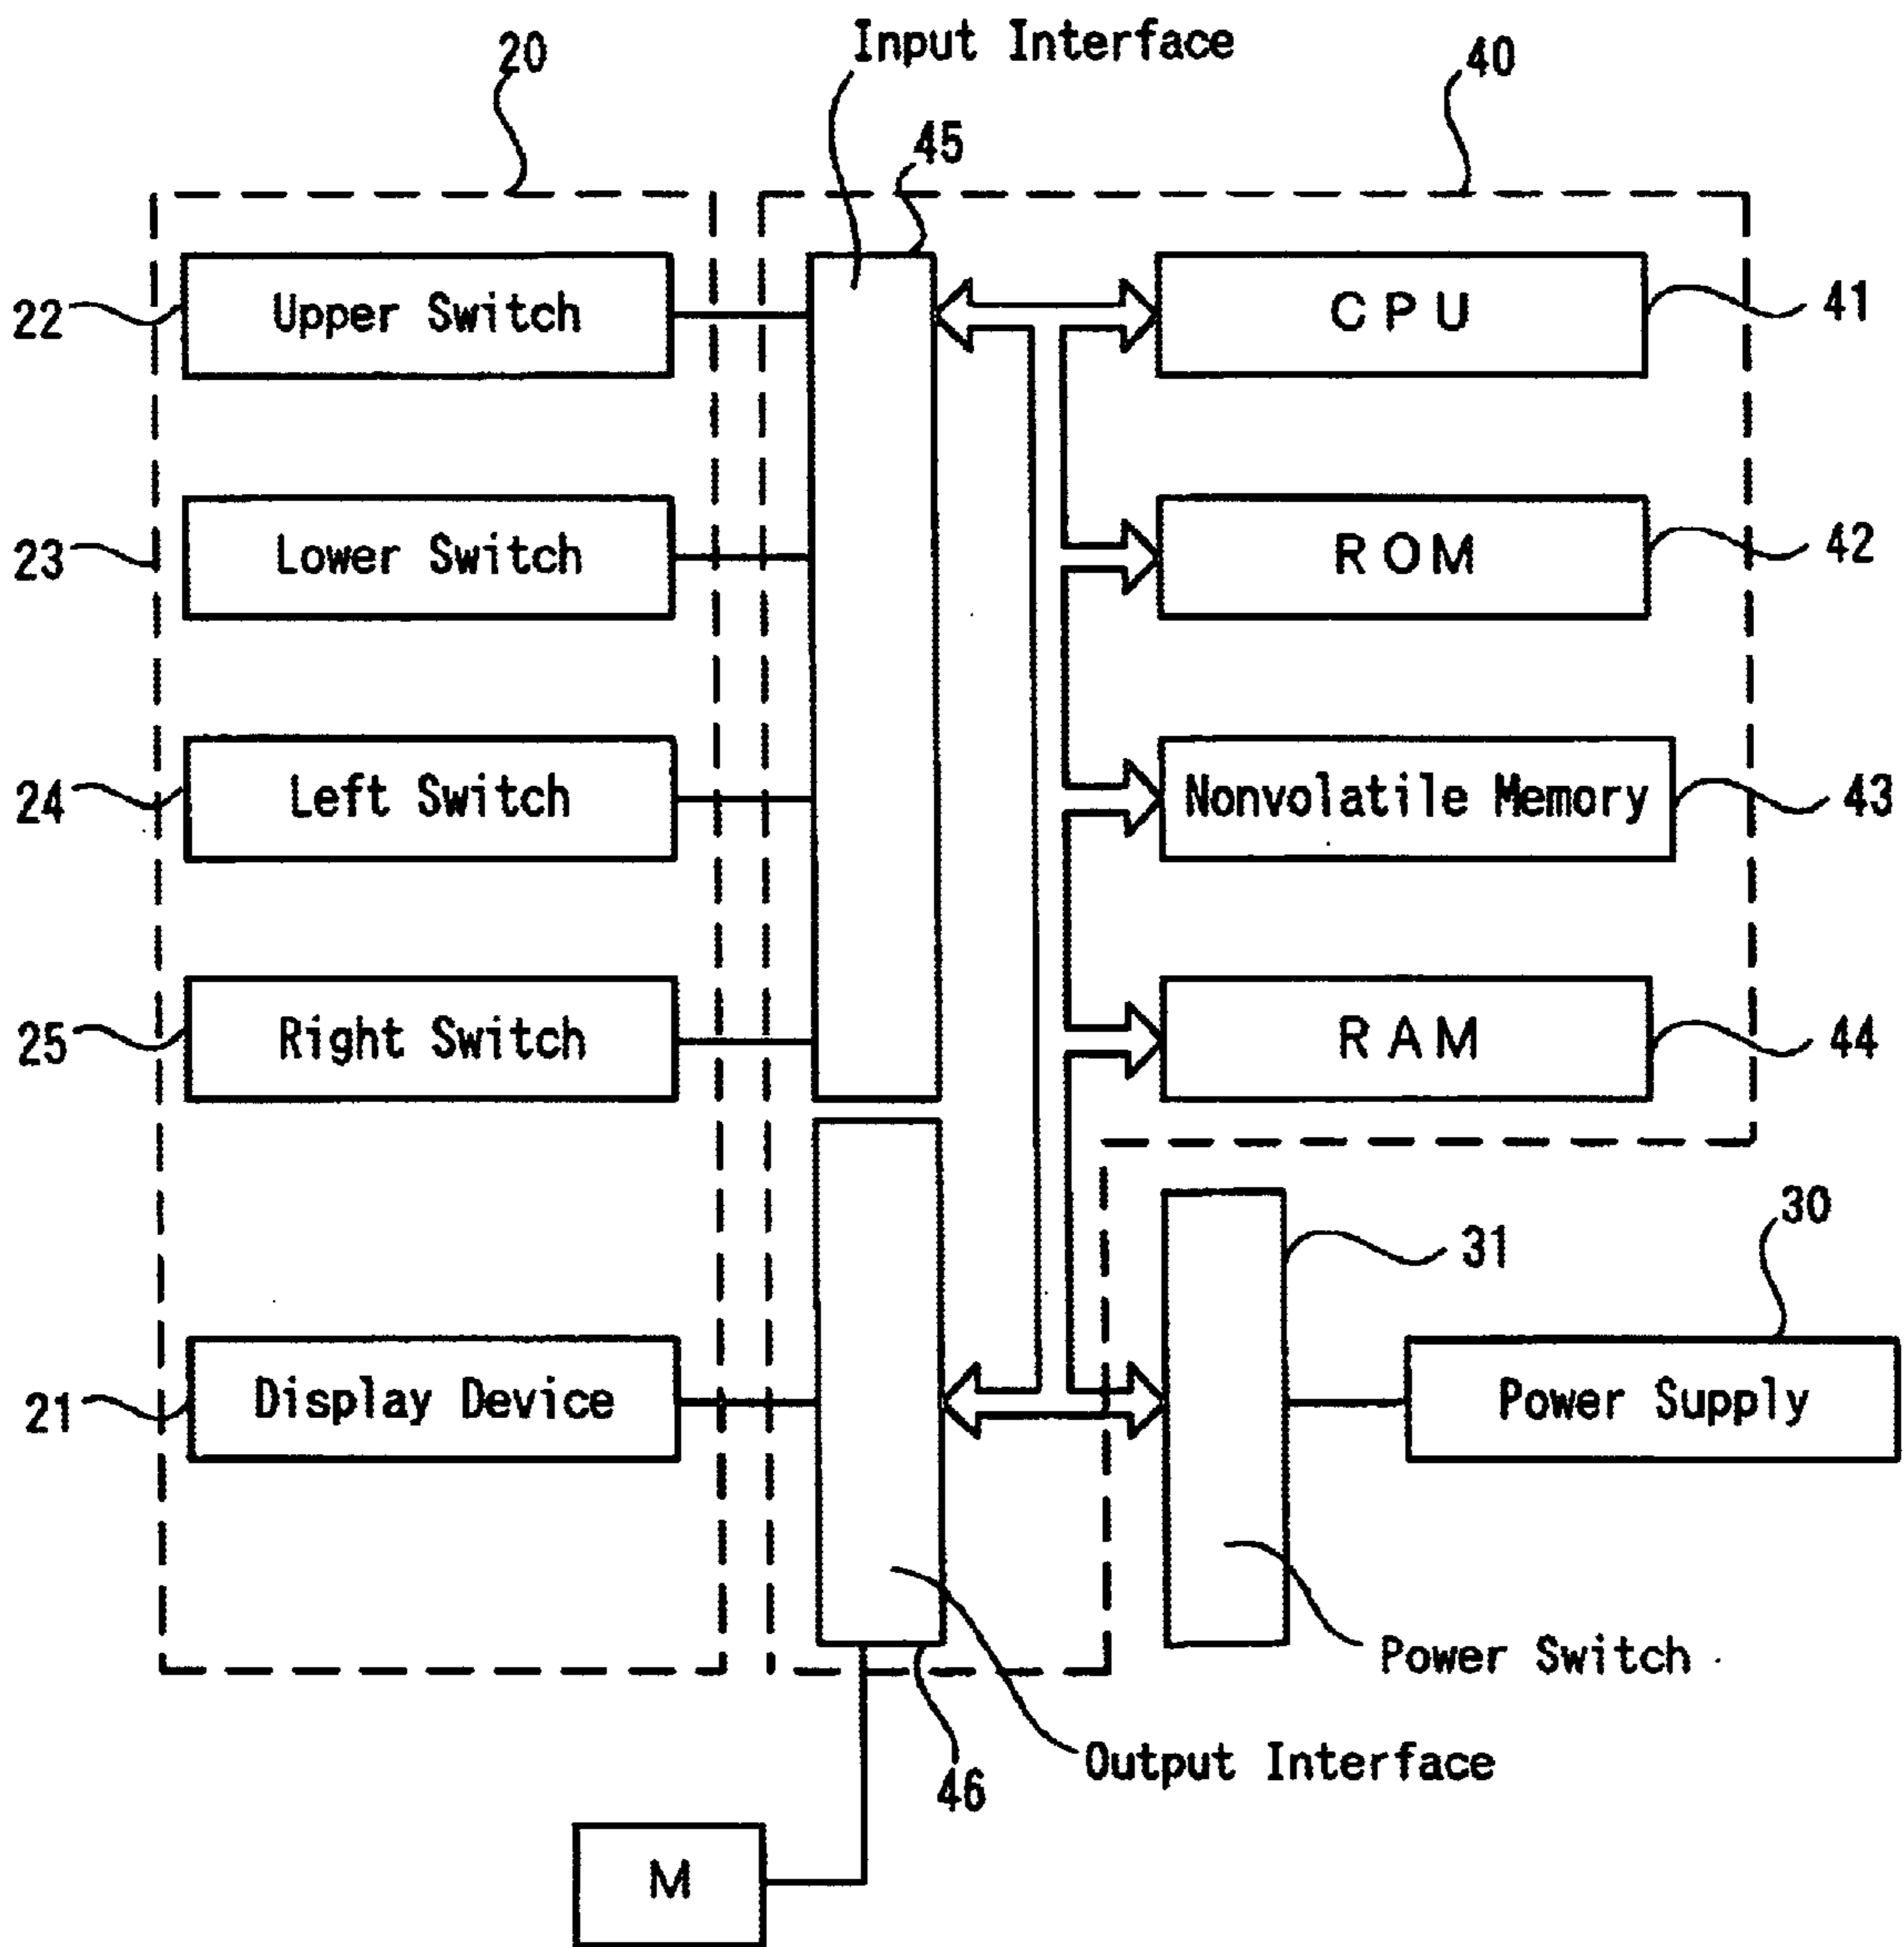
Input Interface
20
40
45
22
Upper Switch
CPU
41
23
Lower Switch
ROM
42
24
Left Switch
Nonvolatile Memory
43
25
Right Switch
RAM
44
31
30
21
Display Device
Power Supply
Power Switch
46
Output Interface
M